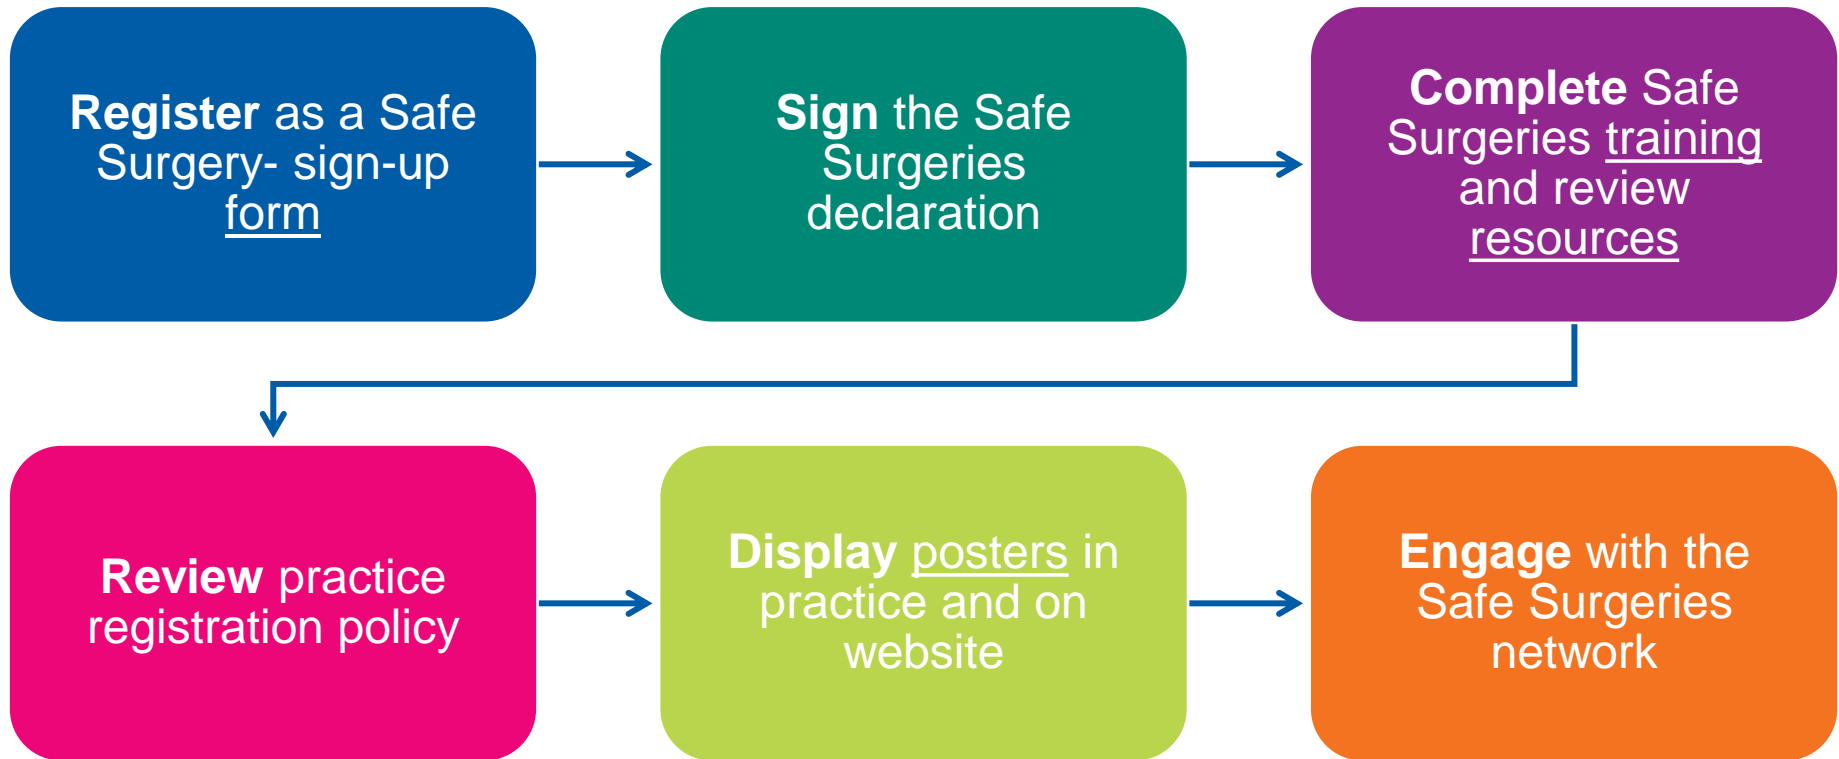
Register as a Safe Surgery- sign-up form

Sign the Safe Surgeries declaration

Complete Safe Surgeries training and review resources

Review practice registration policy

Display posters in practice and on website

Engage with the Safe Surgeries network